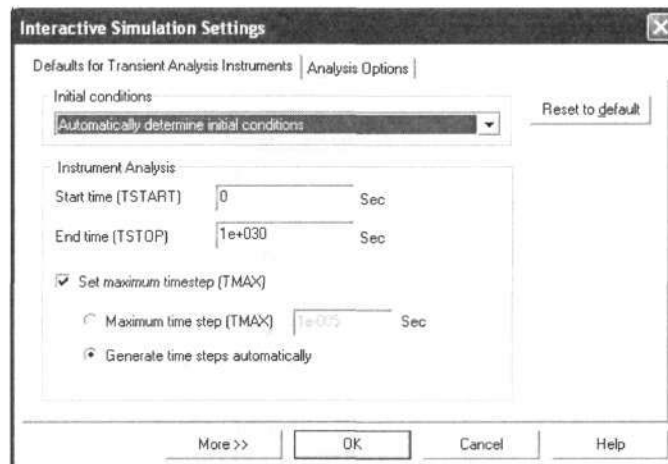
Interactive Simulation Settings

Defaults for Transient Analysis Instruments | Analysis Options

Initial conditions

Automatically determine initial conditions

Reset to default

Instrument Analysis

Start time (TSTART) 0 Sec

End time (TSTOP) 1e+030 Sec

Set maximum timestep (TMAX)

Maximum time step (TMAX) 1e-005 Sec

Generate time steps automatically

More >>

OK

Cancel

Help